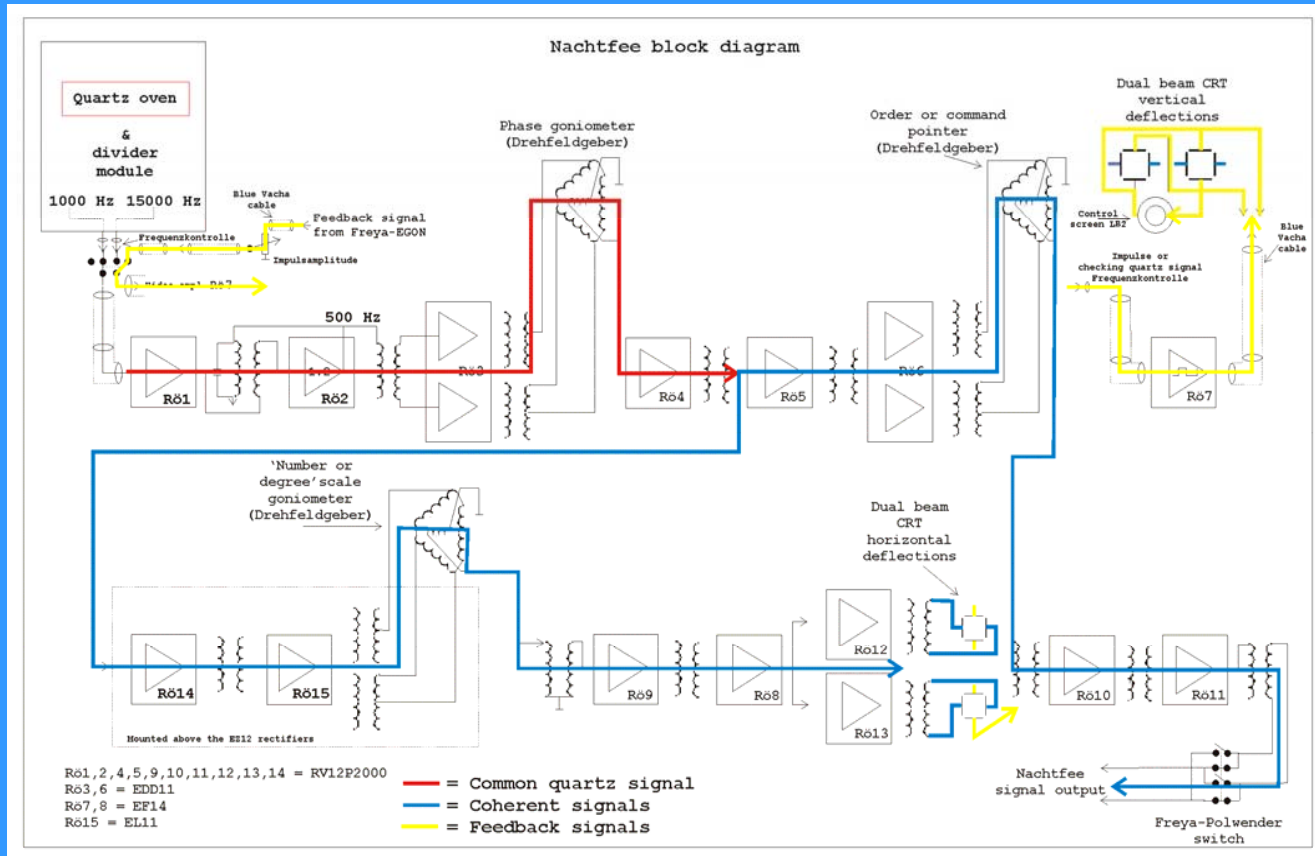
Nachtfee block diagram

Quartz oven

&
divider
module

1000 Hz 15000 Hz

Blue Vacha cable

Feedback signal from Freya-EGON

Frequenzkontrolle

Impulsamplitude

Video ampl Rö7

Phase goniometer (Drehfeldgeber)

Order or command pointer (Drehfeldgeber)

Dual beam CRT vertical deflections

Control screen LB2

Blue Vacha cable

Impulse or checking quartz signal Frequenzkontrolle

500 Hz

Rö1

Rö2

Rö3

Rö4

Rö5

Rö6

Rö7

'Number or degree'scale goniometer (Drehfeldgeber)

Dual beam CRT horizontal deflections

Rö14

Rö15

Mounted above the EZ12 rectifiers

Rö9

Rö8

Rö12

Rö13

Rö10

Rö11

Rö1,2,4,5,9,10,11,12,13,14 = RV12P2000
Rö3,6 = EDD11
Rö7,8 = EF14
Rö15 = EL11

= Common quartz signal
= Coherent signals
= Feedback signals

Nachtfee signal output

Freya-Polwender switch